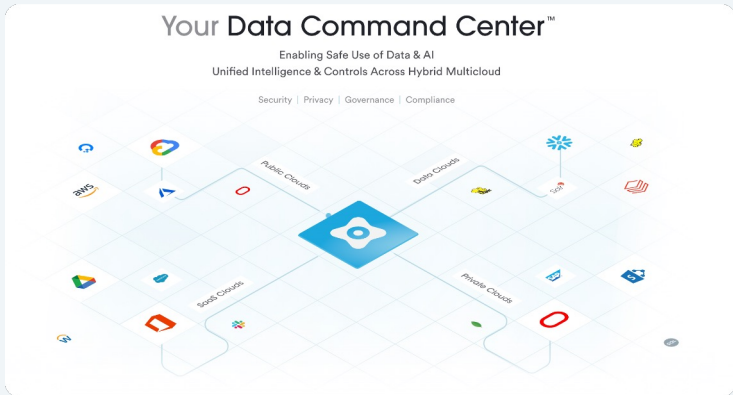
Your Data Command Center™

Enabling Safe Use of Data & AI
Unified Intelligence & Controls Across Hybrid Multicloud

Security | Privacy | Governance | Compliance

Public Clouds

Data Clouds

SaaS Clouds

Private Clouds

aws